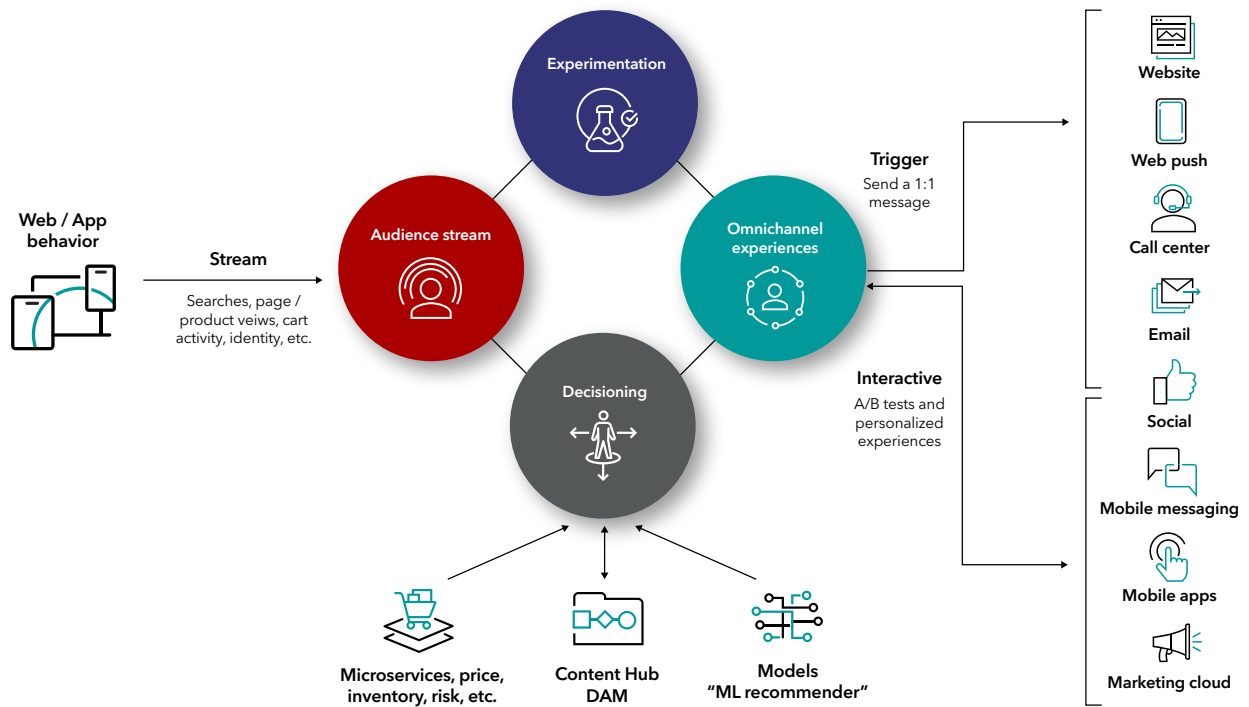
Web / App behavior

Stream

Searches, page / product veiws, cart activity, identity, etc.

Experimentation

Audience stream

Omnichannel experiences

Decisioning

Trigger

Send a 1:1 message

Interactive

A/B tests and personalized experiences

Website

Web push

Call center

Email

Social

Mobile messaging

Mobile apps

Marketing cloud

Microservices, price, inventory, risk, etc.

Content Hub DAM

Models “ML recommender”